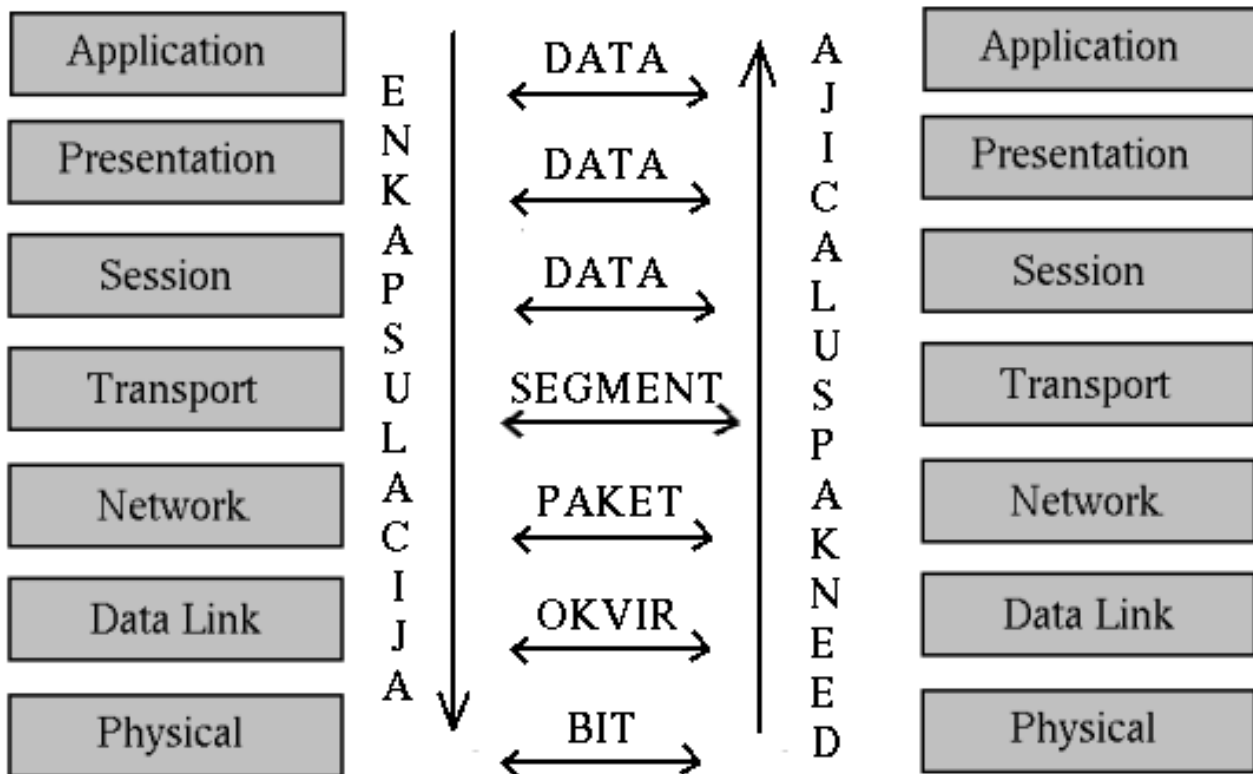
Application
Presentation
Session
Transport
Network
Data Link
Physical

E N K A P S U L A C I J A

DATA
DATA
DATA
SEGMENT
PAKET
OKVIR
BIT

A J I C A L U S P A K N E E D

Application
Presentation
Session
Transport
Network
Data Link
Physical